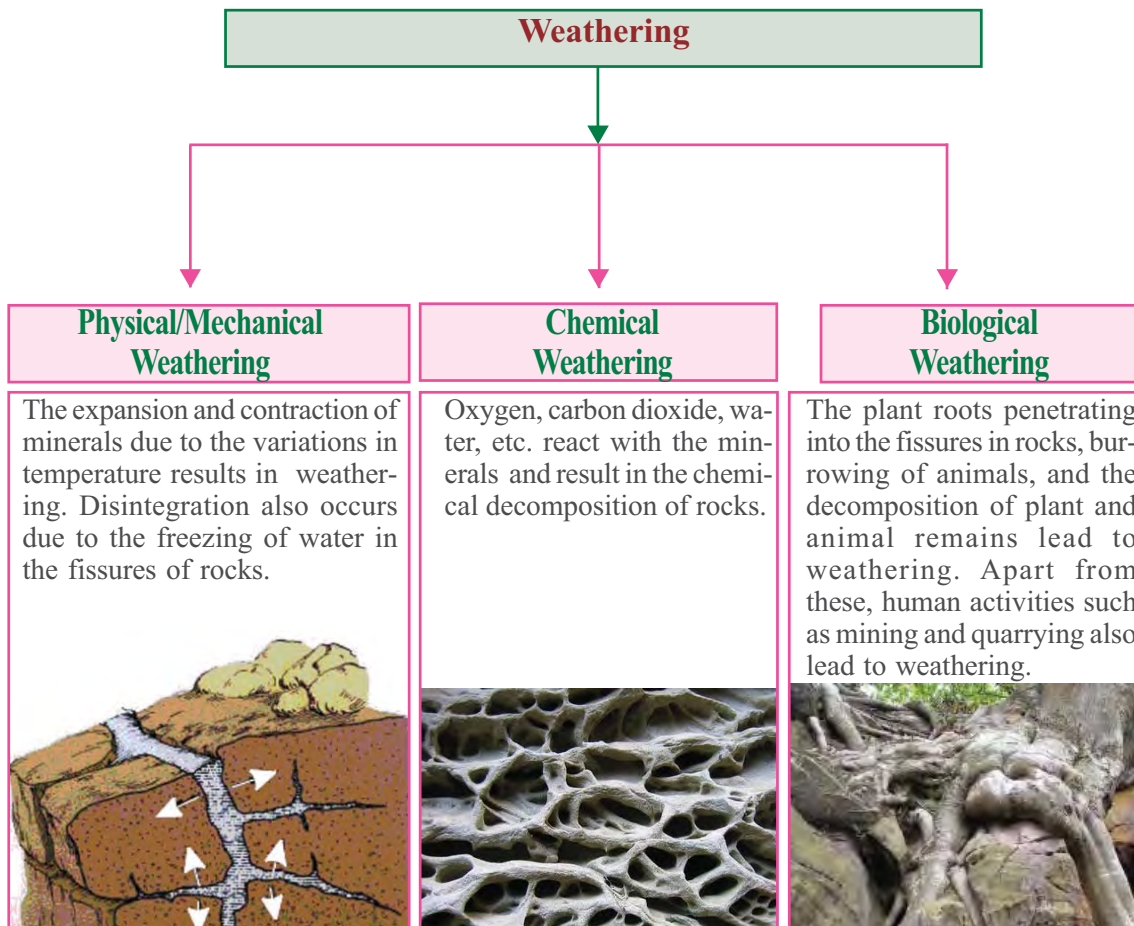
Weathering

Physical/Mechanical Weathering

The expansion and contraction of minerals due to the variations in temperature results in weathering. Disintegration also occurs due to the freezing of water in the fissures of rocks.

Chemical Weathering

Oxygen, carbon dioxide, water, etc. react with the minerals and result in the chemical decomposition of rocks.

Biological Weathering

The plant roots penetrating into the fissures in rocks, burrowing of animals, and the decomposition of plant and animal remains lead to weathering. Apart from these, human activities such as mining and quarrying also lead to weathering.